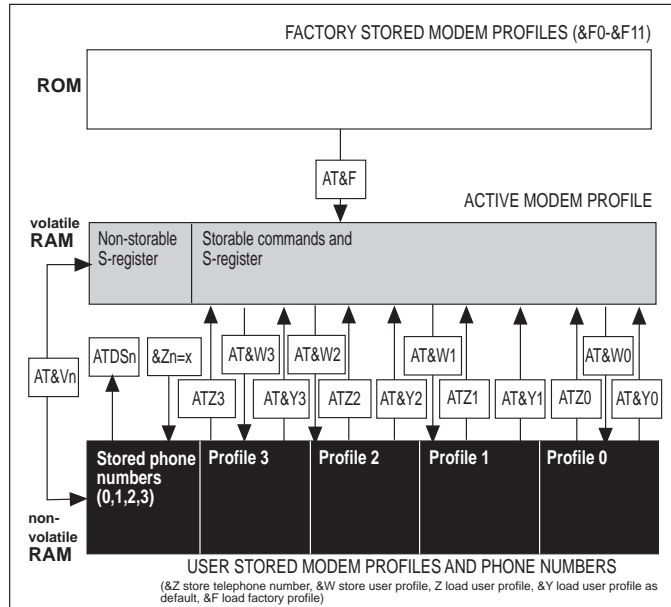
FACTORY STORED MODEM PROFILES (&F0-&F11)

ROM

AT&F

ACTIVE MODEM PROFILE

volatile RAM

Non-storable S-register

Storable commands and S-register

AT&Vn

ATDSn

&Zn=x

AT&W3

AT&W2

AT&W1

AT&W0

ATZ3

AT&Y3

ATZ2

AT&Y2

ATZ1

AT&Y1

ATZ0

AT&Y0

Stored phone numbers (0,1,2,3)

Profile 3

Profile 2

Profile 1

Profile 0

non-volatile RAM

USER STORED MODEM PROFILES AND PHONE NUMBERS

(&Z store telephone number, &W store user profile, Z load user profile, &Y load user profile as default, &F load factory profile)